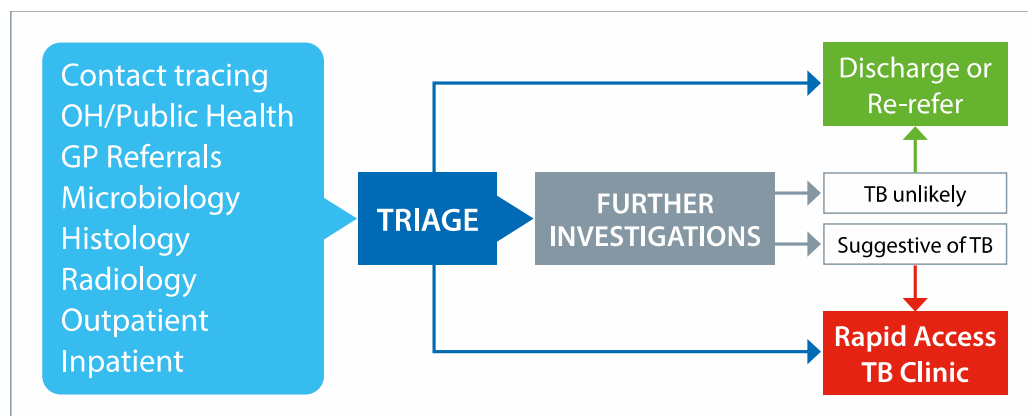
Contact tracing
OH/Public Health
GP Referrals
Microbiology
Histology
Radiology
Outpatient
Inpatient

TRIAGE

FURTHER INVESTIGATIONS

Discharge or Re-refer

TB unlikely

Suggestive of TB

Rapid Access TB Clinic